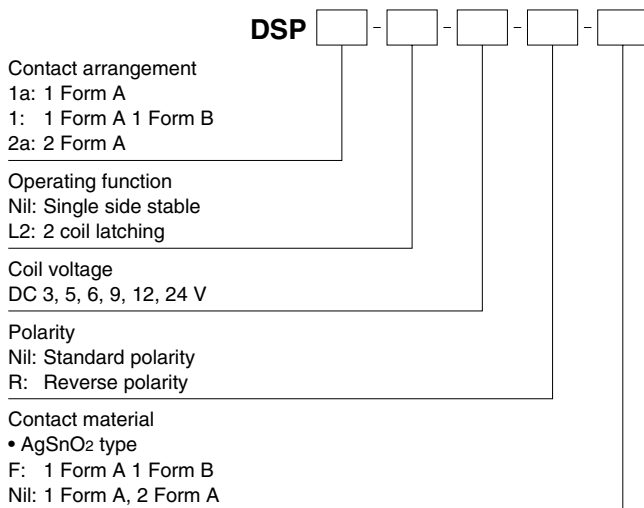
DSP [ ] - [ ] - [ ] - [ ] - [ ]

Contact arrangement
1a: 1 Form A
1: 1 Form A 1 Form B
2a: 2 Form A

Operating function
Nil: Single side stable
L2: 2 coil latching

Coil voltage
DC 3, 5, 6, 9, 12, 24 V

Polarity
Nil: Standard polarity
R: Reverse polarity

Contact material
• $AgSnO_2$ type
F: 1 Form A 1 Form B
Nil: 1 Form A, 2 Form A